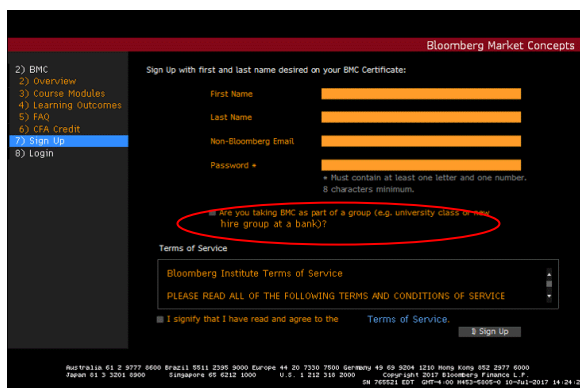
Bloomberg Market Concepts

2) BMC
1) Overview
3) Course Modules
4) Learning Outcomes
5) FAQ
6) CFA Credit
7) Sign Up
8) Login

Sign Up with first and last name desired on your BMC Certificate:

First Name

Last Name

Non-Bloomberg Email

Password *

* Must contain at least one letter and one number. 8 characters minimum.

Are you taking BMC as part of a group (e.g. university class or new hire group at a bank)?

Terms of Service

Bloomberg Institute Terms of Service

PLEASE READ ALL OF THE FOLLOWING TERMS AND CONDITIONS OF SERVICE

I signify that I have read and agree to the Terms of Service.

Sign Up

Australia 61 2 9777 8600 Brazil 5511 2395 9000 Europe 44 20 7330 7500 Germany 49 69 9204 1210 Hong Kong 852 2977 6000
Japan 81 3 3201 8900 Singapore 65 6212 1000 U.S. 1 212 318 2000 Copyright 2017 Bloomberg Finance L.P.
SN 765521 EDT GMT-4:00 H453-5805-0 10-Jul-2017 14:24:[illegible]